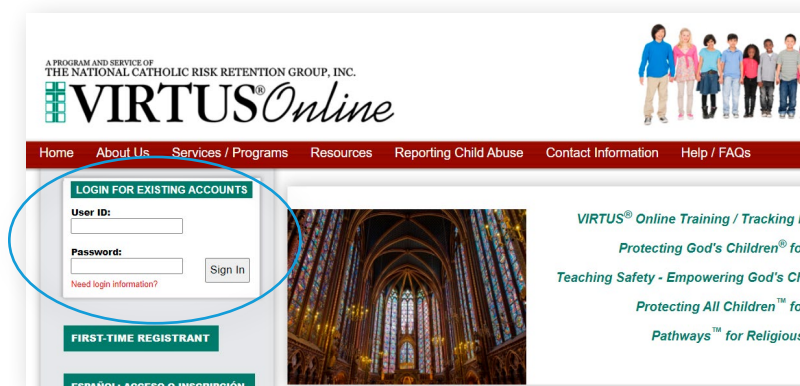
A PROGRAM AND SERVICE OF
THE NATIONAL CATHOLIC RISK RETENTION GROUP, INC.
VIRTUS® Online

Home About Us Services / Programs Resources Reporting Child Abuse Contact Information Help / FAQs

LOGIN FOR EXISTING ACCOUNTS
User ID:
Password:
Sign In
Need login information?

FIRST-TIME REGISTRANT

ESPAÑOL: ACCESO O INSCRIPCIÓN

VIRTUS® Online Training / Tracking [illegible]
Protecting God's Children® fo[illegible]
Teaching Safety - Empowering God's Ch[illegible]
Protecting All Children™ f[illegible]
Pathways™ for Religious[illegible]